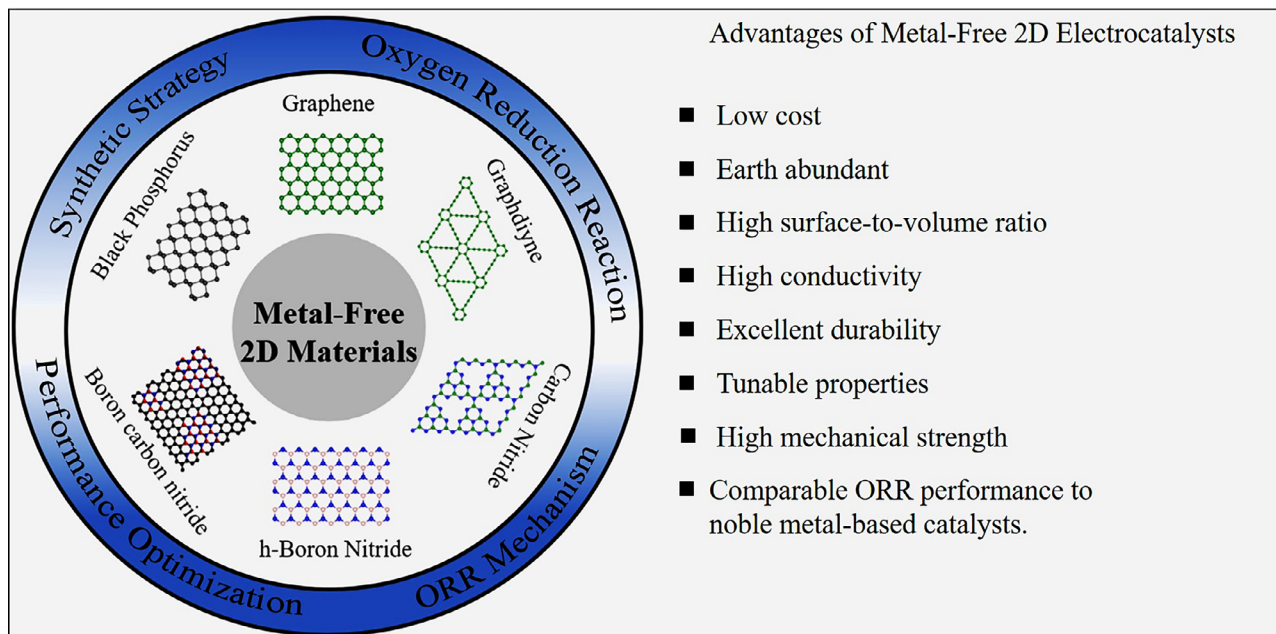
Synthetic Strategy

Oxygen Reduction Reaction

ORR Mechanism

Performance Optimization

Graphene

Graphdiyne

Carbon Nitride

h-Boron Nitride

Boron carbon nitride

Black Phosphorus

Metal-Free 2D Materials

Advantages of Metal-Free 2D Electrocatalysts

■ Low cost
■ Earth abundant
■ High surface-to-volume ratio
■ High conductivity
■ Excellent durability
■ Tunable properties
■ High mechanical strength
■ Comparable ORR performance to noble metal-based catalysts.